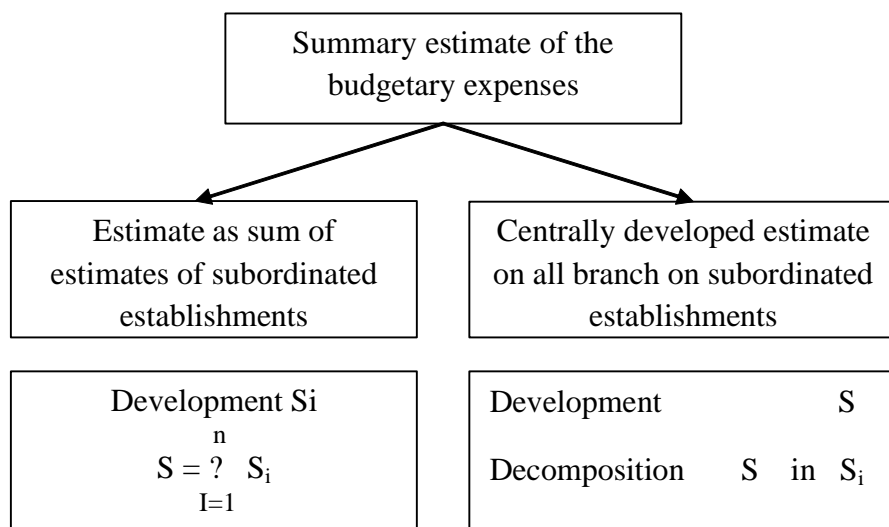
Summary estimate of the budgetary expenses

Estimate as sum of estimates of subordinated establishments

Centrally developed estimate on all branch on subordinated establishments

Development Si

n
S = ? $S_i$
I=1

Development S

Decomposition S in $S_i$